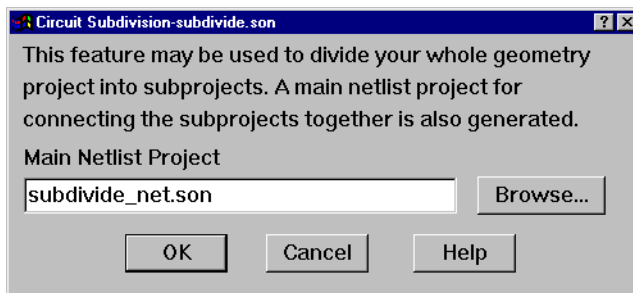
Circuit Subdivision-subdivide.son

?

X

This feature may be used to divide your whole geometry project into subprojects. A main netlist project for connecting the subprojects together is also generated.

Main Netlist Project

subdivide_net.son

Browse...

OK

Cancel

Help